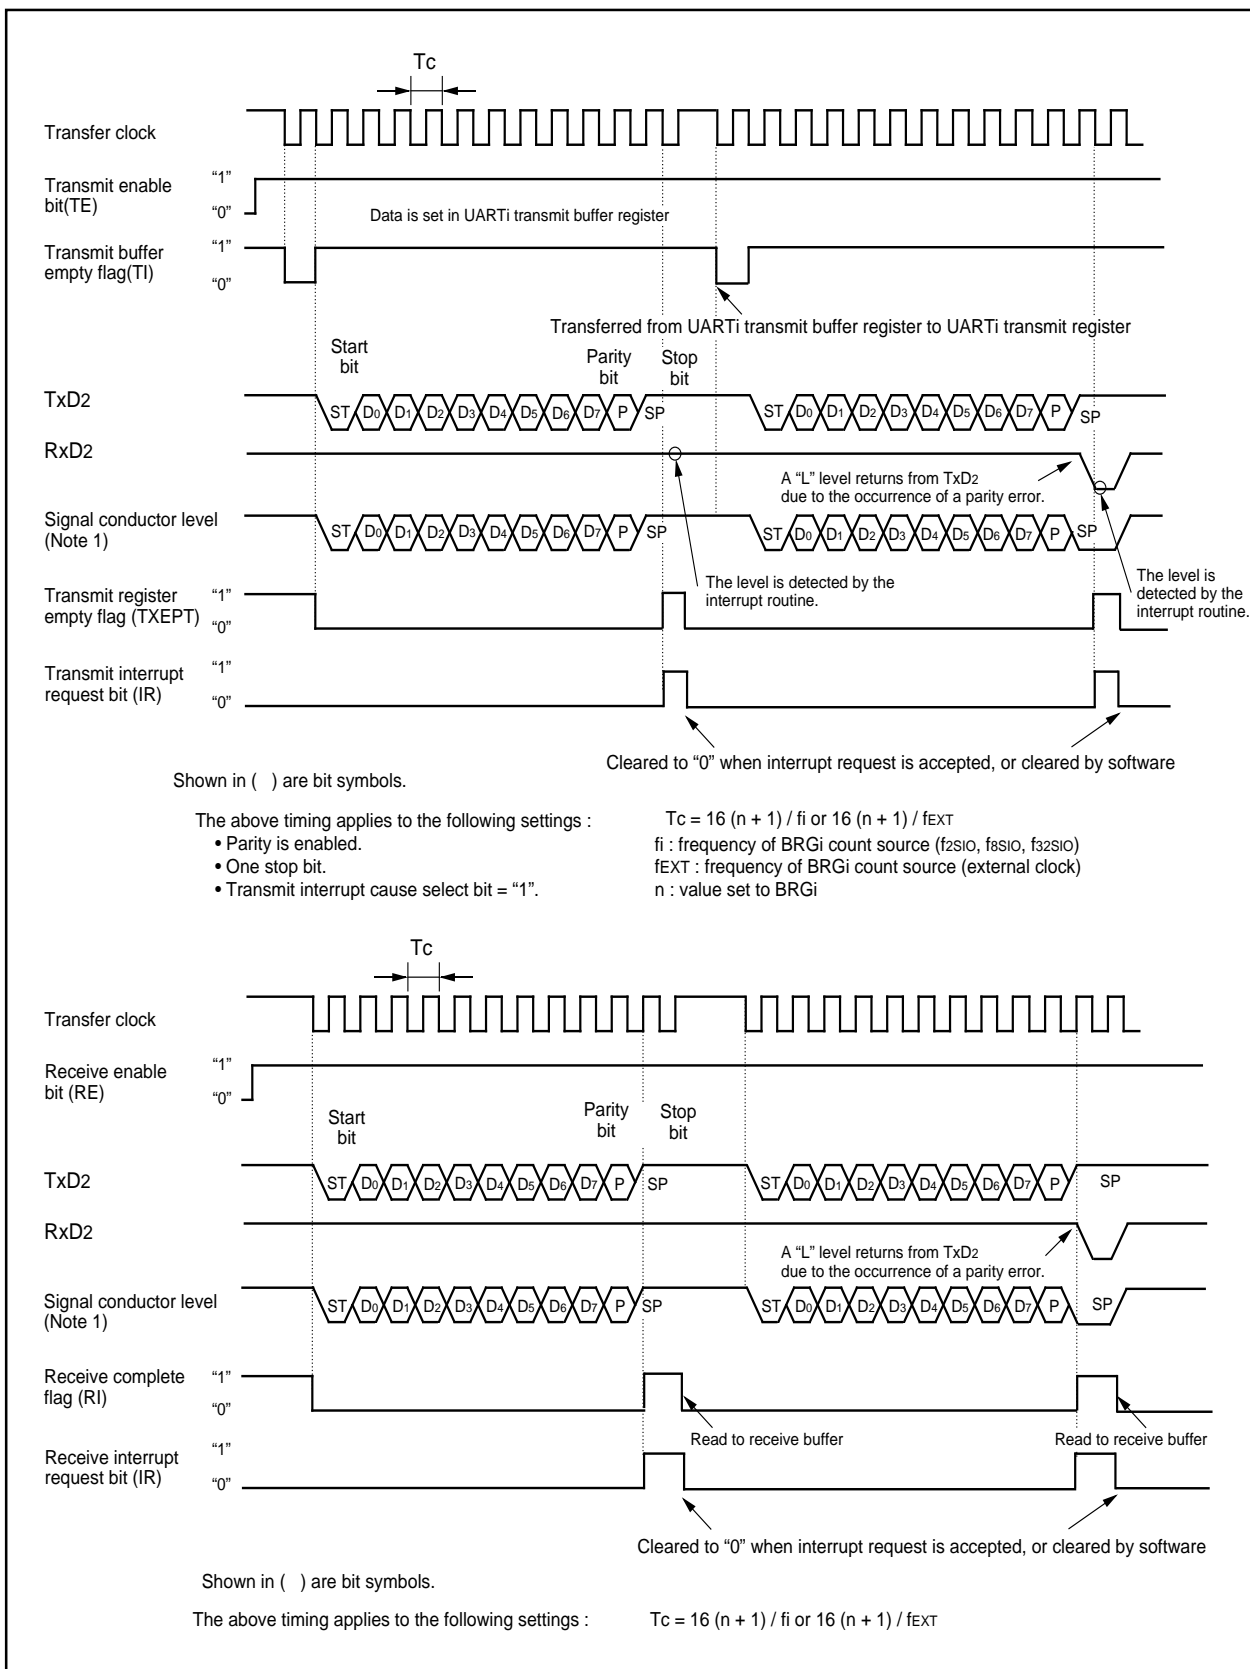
Tc

Transfer clock

Transmit enable bit(TE)
"1"
"0"

Data is set in UARTi transmit buffer register

Transmit buffer empty flag(TI)
"1"
"0"

Transferred from UARTi transmit buffer register to UARTi transmit register

Start bit
Parity bit
Stop bit

TxD2
ST $D_0$ $D_1$ $D_2$ $D_3$ $D_4$ $D_5$ $D_6$ $D_7$ P SP ST $D_0$ $D_1$ $D_2$ $D_3$ $D_4$ $D_5$ $D_6$ $D_7$ P SP

RxD2

A "L" level returns from TxD2 due to the occurrence of a parity error.

Signal conductor level (Note 1)
ST $D_0$ $D_1$ $D_2$ $D_3$ $D_4$ $D_5$ $D_6$ $D_7$ P SP ST $D_0$ $D_1$ $D_2$ $D_3$ $D_4$ $D_5$ $D_6$ $D_7$ P SP

The level is detected by the interrupt routine.

The level is detected by the interrupt routine.

Transmit register empty flag (TXEPT)
"1"
"0"

Transmit interrupt request bit (IR)
"1"
"0"

Cleared to "0" when interrupt request is accepted, or cleared by software

Shown in ( ) are bit symbols.

The above timing applies to the following settings :
• Parity is enabled.
• One stop bit.
• Transmit interrupt cause select bit = "1".

Tc = 16 (n + 1) / fi or 16 (n + 1) / fEXT
fi : frequency of BRGi count source (f2SIO, f8SIO, f32SIO)
fEXT : frequency of BRGi count source (external clock)
n : value set to BRGi

Tc

Transfer clock

Receive enable bit (RE)
"1"
"0"

Start bit
Parity bit
Stop bit

TxD2
ST $D_0$ $D_1$ $D_2$ $D_3$ $D_4$ $D_5$ $D_6$ $D_7$ P SP ST $D_0$ $D_1$ $D_2$ $D_3$ $D_4$ $D_5$ $D_6$ $D_7$ P SP

RxD2

A "L" level returns from TxD2 due to the occurrence of a parity error.

Signal conductor level (Note 1)
ST $D_0$ $D_1$ $D_2$ $D_3$ $D_4$ $D_5$ $D_6$ $D_7$ P SP ST $D_0$ $D_1$ $D_2$ $D_3$ $D_4$ $D_5$ $D_6$ $D_7$ P SP

Receive complete flag (RI)
"1"
"0"

Read to receive buffer
Read to receive buffer

Receive interrupt request bit (IR)
"1"
"0"

Cleared to "0" when interrupt request is accepted, or cleared by software

Shown in ( ) are bit symbols.

The above timing applies to the following settings :
Tc = 16 (n + 1) / fi or 16 (n + 1) / fEXT